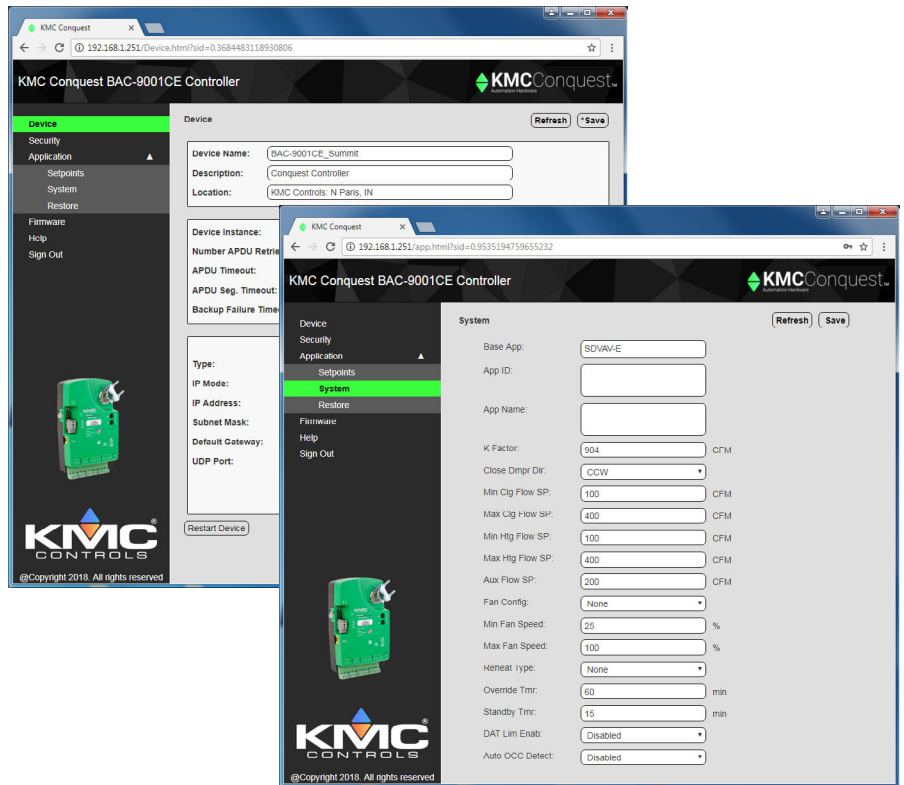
KMC Conquest

192.168.1.251/Device.html?sid=0.3684483118930806

KMC Conquest BAC-9001CE Controller

KMCConquest
Automation Hardware

Device
Security
Application
Setpoints
System
Restore
Firmware
Help
Sign Out

KMC CONTROLS

@Copyright 2018. All rights reserved

Device

Refresh
*Save

Device Name: BAC-9001CE_Summit
Description: Conquest Controller
Location: KMC Controls: N Paris, IN

Device Instance:
Number APDU Retrie
APDU Timeout:
APDU Seg. Timeout:
Backup Failure Time

Type:
IP Mode:
IP Address:
Subnet Mask:
Default Gateway:
UDP Port:

Restart Device

KMC Conquest

192.168.1.251/app.html?sid=0.9535194759655232

KMC Conquest BAC-9001CE Controller

KMCConquest
Automation Hardware

Device
Security
Application
Setpoints
System
Restore
Firmware
Help
Sign Out

KMC CONTROLS

@Copyright 2018. All rights reserved

System

Refresh
Save

Base App: SDVAV-E
App ID:
App Name:
K Factor: 904 CFM
Close Dmpr Dir: CCW
Min Clg Flow SP: 100 CFM
Max Clg Flow SP: 400 CFM
Min Htg Flow SP: 100 CFM
Max Htg Flow SP: 400 CFM
Aux Flow SP: 200 CFM
Fan Config: None
Min Fan Speed: 25 %
Max Fan Speed: 100 %
Reheat Type: None
Override Tmr: 60 min
Standby Tmr: 15 min
DAT Lim Enab: Disabled
Auto OCC Detect: Disabled